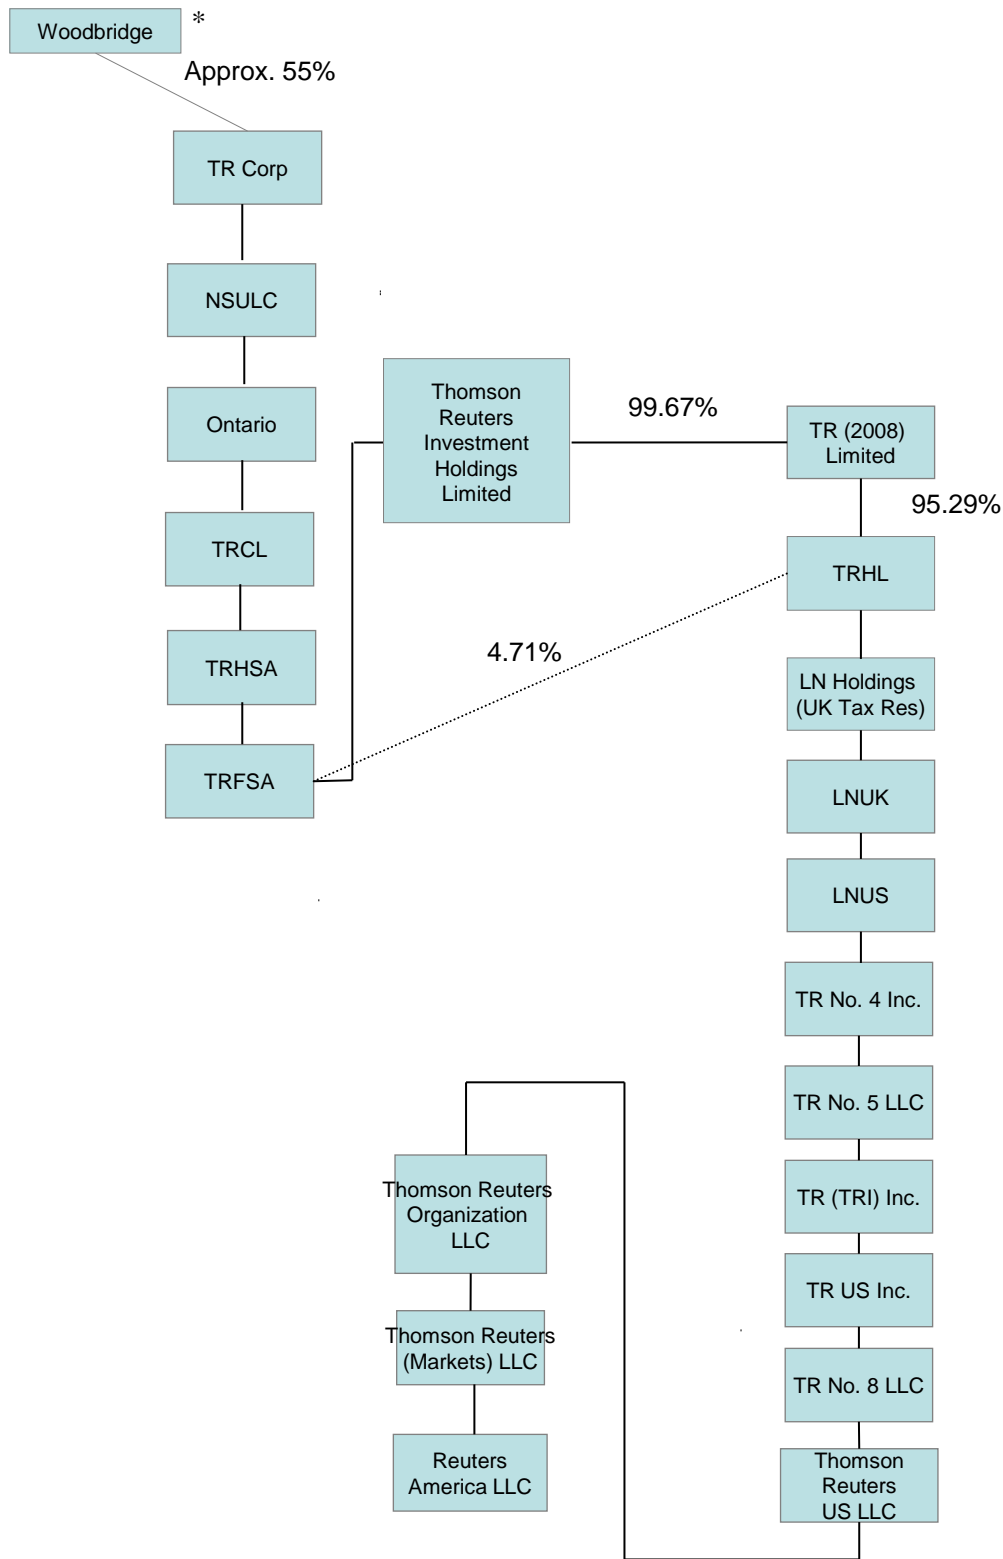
Woodbridge *

Approx. 55%

TR Corp

NSULC

Ontario

TRCL

TRHSA

TRFSA

Thomson Reuters Investment Holdings Limited

99.67%

TR (2008) Limited

95.29%

TRHL

4.71%

LN Holdings (UK Tax Res)

LNUK

LNUS

TR No. 4 Inc.

TR No. 5 LLC

TR (TRI) Inc.

TR US Inc.

TR No. 8 LLC

Thomson Reuters US LLC

Thomson Reuters Organization LLC

Thomson Reuters (Markets) LLC

Reuters America LLC